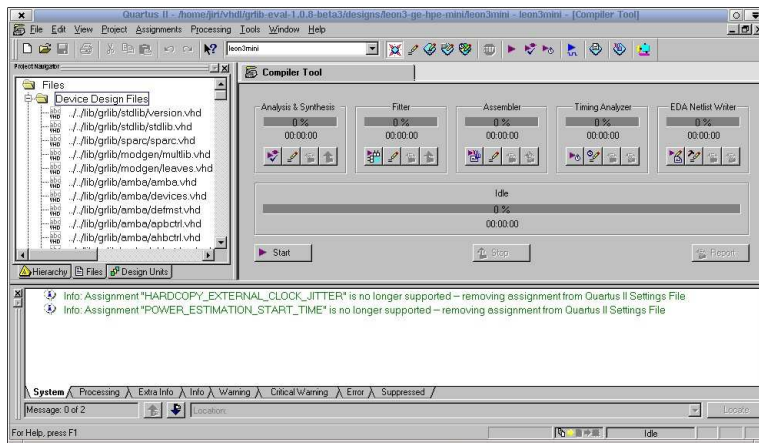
Quartus II - /home/jiri/vhdl/grlib-eval-1.0.8-beta3/designs/leon3-ge-hpe-mini/leon3mini - leon3mini - [Compiler Tool]

File Edit View Project Assignments Processing Tools Window Help

leon3mini

Project Navigator

Files
Device Design Files
../../lib/grlib/stdlib/version.vhd
../../lib/grlib/stdlib/stdlib.vhd
../../lib/grlib/sparc/sparc.vhd
../../lib/grlib/modgen/multlib.vhd
../../lib/grlib/modgen/leaves.vhd
../../lib/grlib/amba/amba.vhd
../../lib/grlib/amba/devices.vhd
../../lib/grlib/amba/defmst.vhd
../../lib/grlib/amba/apbctrl.vhd
../../lib/grlib/amba/ahbctrl.vhd

Hierarchy | Files | Design Units

Compiler Tool

Analysis & Synthesis
0 %
00:00:00

Fitter
0 %
00:00:00

Assembler
0 %
00:00:00

Timing Analyzer
0 %
00:00:00

EDA Netlist Writer
0 %
00:00:00

Idle
0 %
00:00:00

Start
Stop
Report

Info: Assignment "HARDCOPY_EXTERNAL_CLOCK_JITTER" is no longer supported -- removing assignment from Quartus II Settings File
Info: Assignment "POWER_ESTIMATION_START_TIME" is no longer supported -- removing assignment from Quartus II Settings File

System | Processing | Extra Info | Info | Warning | Critical Warning | Error | Suppressed

Message: 0 of 2
Location:
Locate

For Help, press F1
Idle